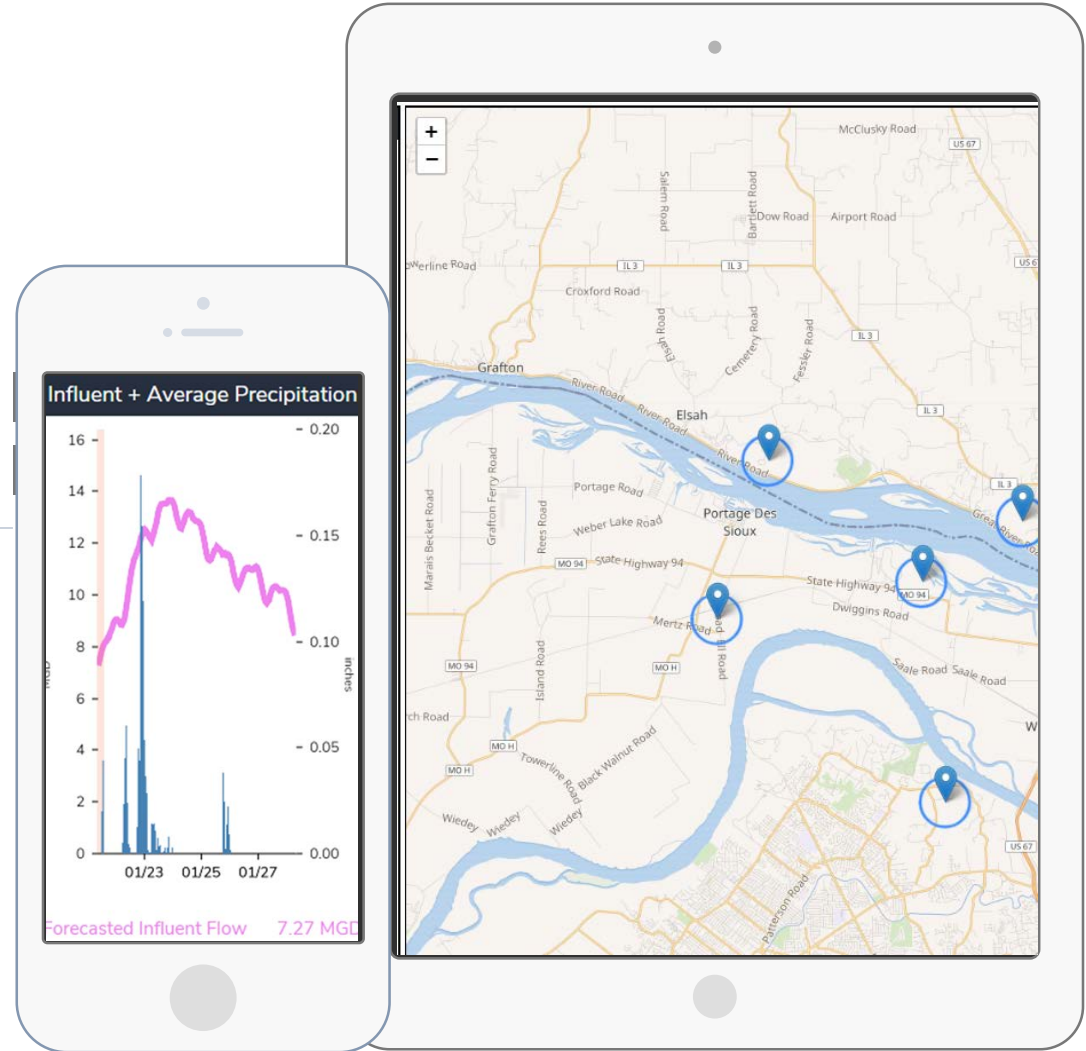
Influent + Average Precipitation

16
14
12
10
8
6
4
2
0

MGD

0.20
0.15
0.10
0.05
0.00

inches

01/23
01/25
01/27

Forecasted Influent Flow 7.27 MGD

+
−

McClusky Road
US 67
Salem Road
Bartlett Road
Dow Road
Airport Road
werline Road
IL 3
IL 3
US 6
Croxford Road
Elsah Road
Cemetery Road
Fessler Road
IL 3
Grafton
River Road
River Road
Elsah
IL 3
River Road
Portage Road
Grafton Ferry Road
Marais Becket Road
Rees Road
Weber Lake Road
Portage Des Sioux
Great River Road
MO 94
State Highway 94
State Highway 94
MO 94
Dwiggins Road
Mertz Road
Road
MO 94
MO H
Island Road
Saale Road
Saale Road
rch Road
MO H
Towerline Road
Black Walnut Road
MO H
Wiedey
Wiedey
Wiedey
Patterson Road
US 67
W